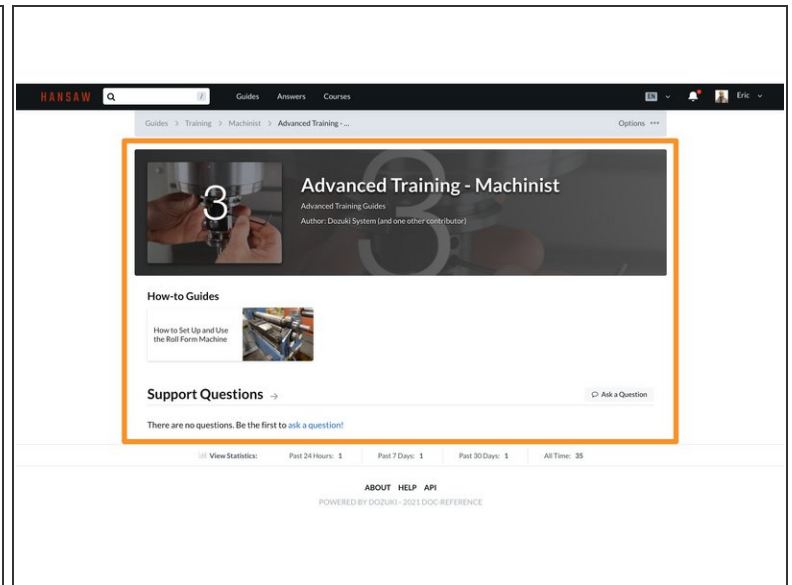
HANSAW

/

Guides Answers Courses

EN

Eric

Guides > Training > Machinist > Advanced Training - ...

Options •••

3

Advanced Training - Machinist

Advanced Training Guides

Author: Dozuki System (and one other contributor)

How-to Guides

How to Set Up and Use the Roll Form Machine

Support Questions →

Ask a Question

There are no questions. Be the first to ask a question!

View Statistics: Past 24 Hours: 1 Past 7 Days: 1 Past 30 Days: 1 All Time: 35

ABOUT HELP API

POWERED BY DOZUKI - 2021 DOC-REFERENCE